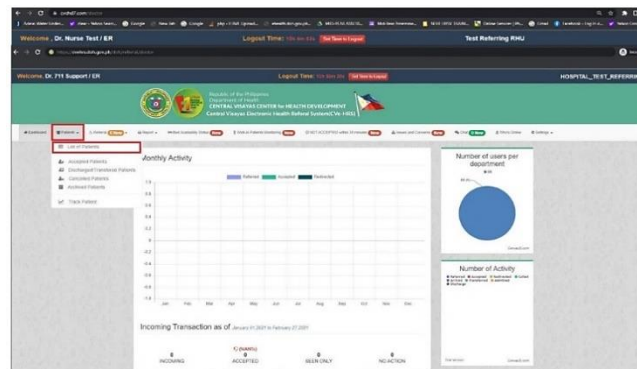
Welcome , Dr. Nurse Test / ER

Logout Time: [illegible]

Test Referring RHU

Welcome, Dr. 711 Support / ER

Logout Time: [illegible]

HOSPITAL_TEST_REFERRIN

Republic of the Philippines
Department of Health
CENTRAL VISAYAS CENTER for HEALTH DEVELOPMENT
Central Visayas Electronic Health Referral System(CVe-HRS)

Dashboard Patients Referral Report Walkin Availability Online Covid-19 Patient Monitoring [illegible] ACCEPTED within 30 minutes Issues and Concerns Chat Find Online Settings

List of Patients
Accepted Patients
Discharged/Transferred Patients
Cancelled Patients
Archived Patients
Track Patient

Monthly Activity

Referred Accepted Redirected

1.0
0.8
0.6
0.4
0.2
0
-0.2
-0.4
-0.6
-0.8
-1.0

Jan Feb Mar Apr May Jun Jul Aug Sep Oct Nov Dec

Number of users per department

Number of Activity

Incoming Transaction as of January 01 2021 to February 27 2021

0 INCOMING
0 ACCEPTED
0 SEEN ONLY
0 NO ACTION